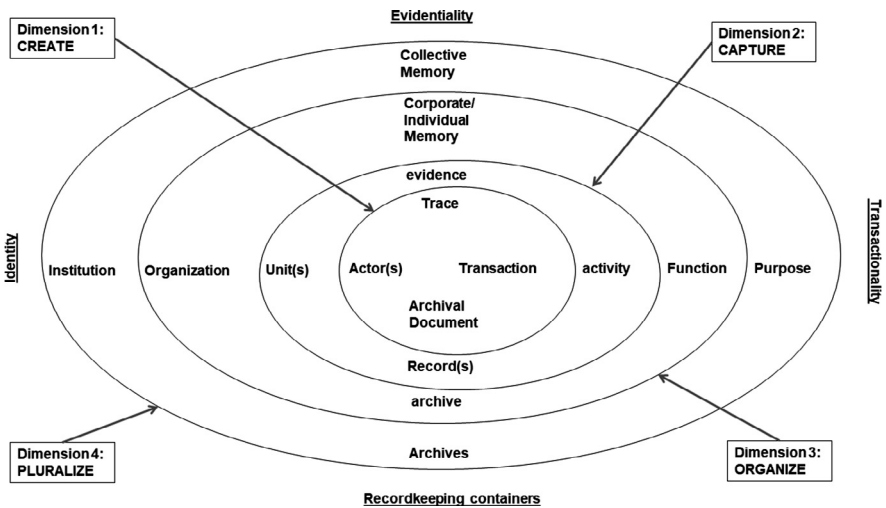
Evidentiality

Dimension 1: CREATE

Dimension 2: CAPTURE

Collective Memory

Corporate/ Individual Memory

evidence

Trace

Identity

Institution

Organization

Unit(s)

Actor(s)

Transaction

activity

Function

Purpose

Transactionality

Archival Document

Record(s)

archive

Archives

Dimension 4: PLURALIZE

Dimension 3: ORGANIZE

Recordkeeping containers